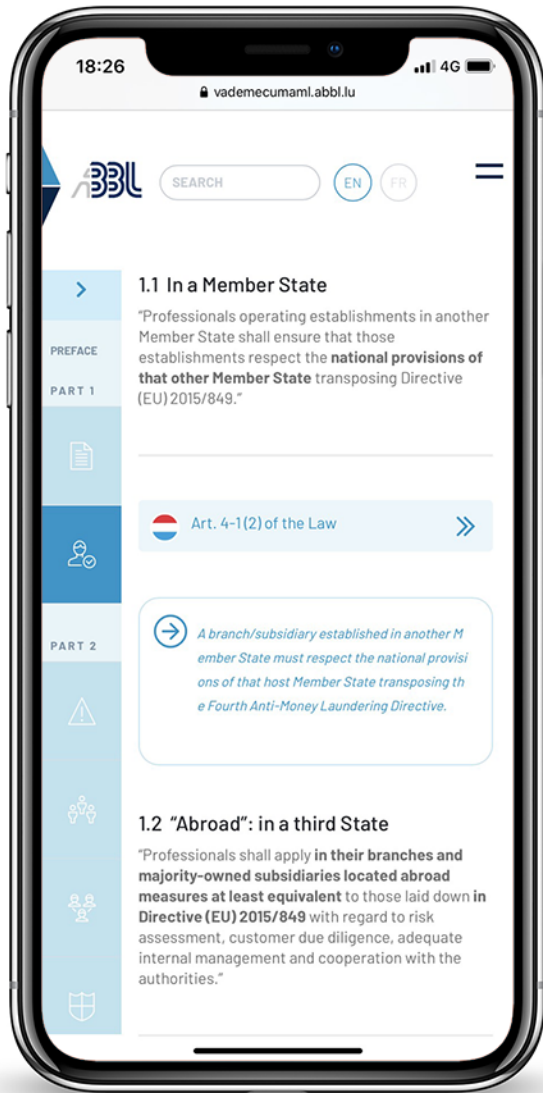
18:26

4G

vademecumaml.abbl.lu

ABBL

SEARCH

EN

FR

PREFACE

PART 1

PART 2

1.1 In a Member State

"Professionals operating establishments in another Member State shall ensure that those establishments respect the **national provisions of that other Member State** transposing Directive (EU) 2015/849."

Art. 4-1(2) of the Law

A branch/subsidiary established in another M ember State must respect the national provisi ons of that host Member State transposing th e Fourth Anti-Money Laundering Directive.

1.2 "Abroad": in a third State

"Professionals shall apply **in their branches and majority-owned subsidiaries located abroad measures at least equivalent** to those laid down **in Directive (EU) 2015/849** with regard to risk assessment, customer due diligence, adequate internal management and cooperation with the authorities."